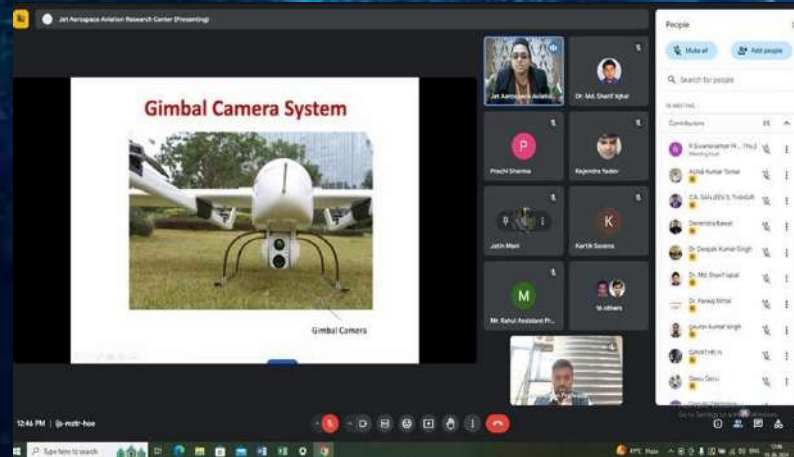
Jet Aerospace Aviation Research Center (Presenting)

Gimbal Camera System

Gimbal Camera

Jet Aerospace Aviatio...

Dr. Md. Sharif Iqbal

P

Prachi Sharma

Rajendra Yadav

Jatin Mani

K

Kartik Saxena

M

Mr. Rahul Assistant Pr...

16 others

People

Mute all

Add people

Search for people

IN MEETING

Contributors 25

R Sivaramakrishnan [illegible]

Meeting host

Azhar Kumar Tomar

CA SANJEEV S THAKUR

Devendra Rawat

Dr Deepak Kumar Singh

Dr. Md. Sharif Iqbal

Dr. Pankaj Mittal

gaurav kumar singh

GAYATHRI N

Geeu Geeu

12:46 PM | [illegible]

Type here to search